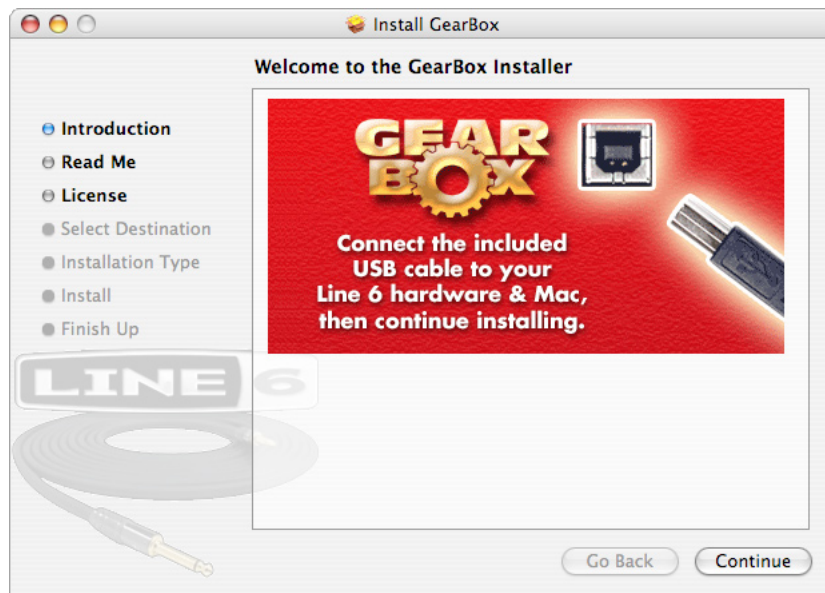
Install GearBox

Welcome to the GearBox Installer

Introduction
Read Me
License
Select Destination
Installation Type
Install
Finish Up

LINE 6

GEAR BOX

Connect the included USB cable to your Line 6 hardware & Mac, then continue installing.

Go Back
Continue